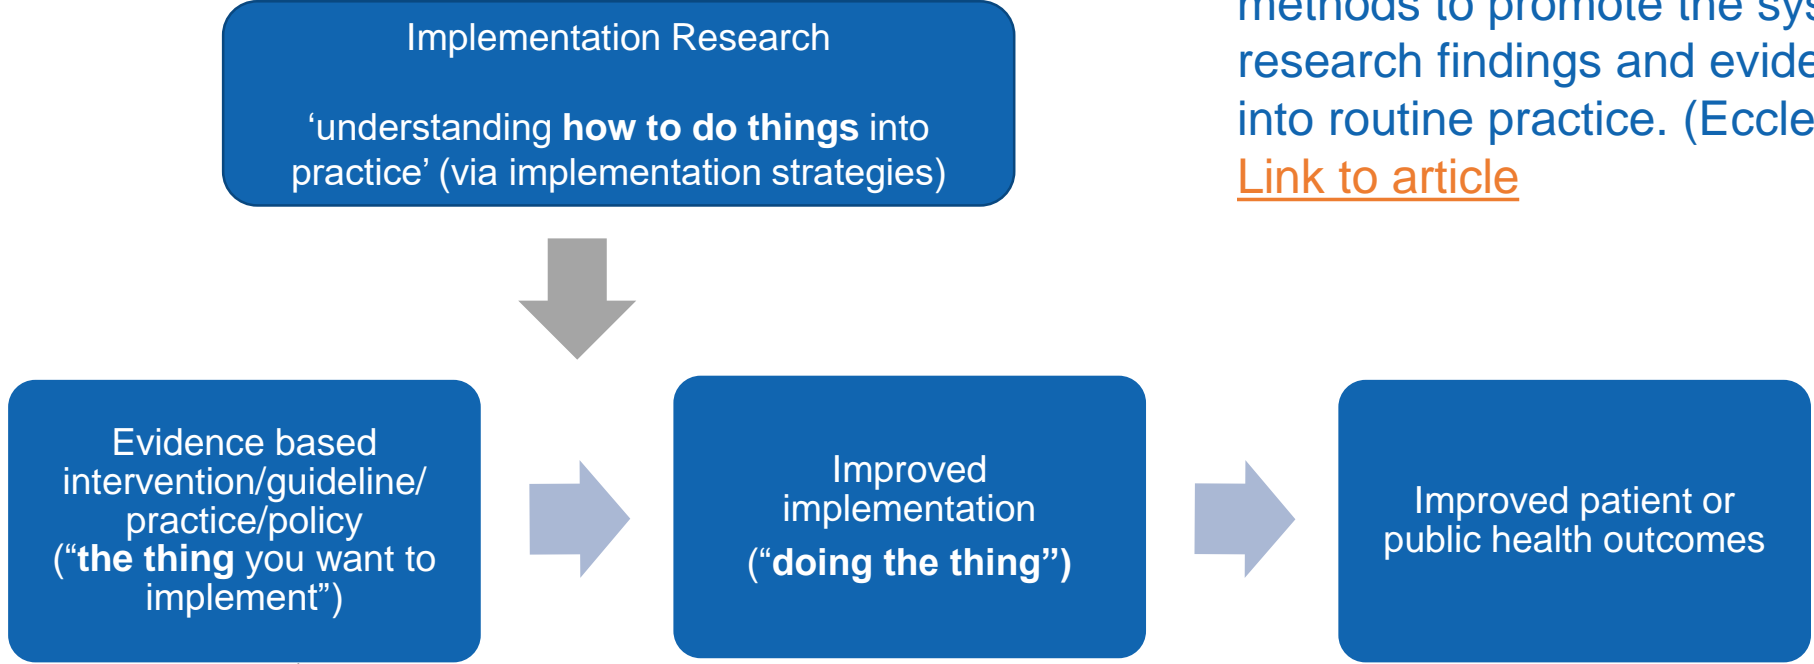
Implementation Research

‘understanding **how to do things** into practice’ (via implementation strategies)

methods to promote the sys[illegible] research findings and evide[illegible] into routine practice. (Eccle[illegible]
Link to article

Evidence based intervention/guideline/ practice/policy (“**the thing** you want to implement”)

Improved implementation (“**doing the thing”**)

Improved patient or public health outcomes